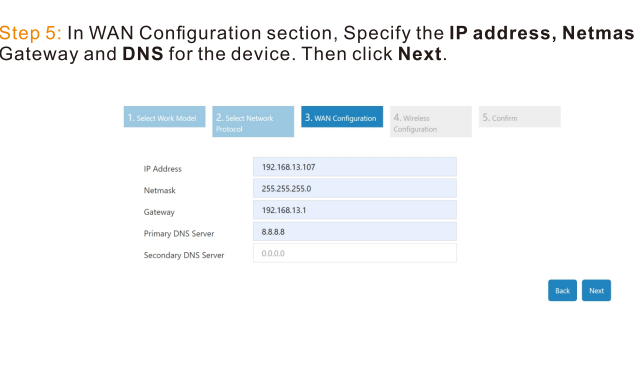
Step 5: In WAN Configuration section, Specify the **IP address, Netmas** Gateway and **DNS** for the device. Then click **Next**.

1. Select Work Model
2. Select Network Protocol
3. WAN Configuration
4. Wireless Configuration
5. Confirm

| | |
|---|---|
| IP Address | 192.168.13.107 |
| Netmask | 255.255.255.0 |
| Gateway | 192.168.13.1 |
| Primary DNS Server | 8.8.8.8 |
| Secondary DNS Server | 0.0.0.0 |

Back Next